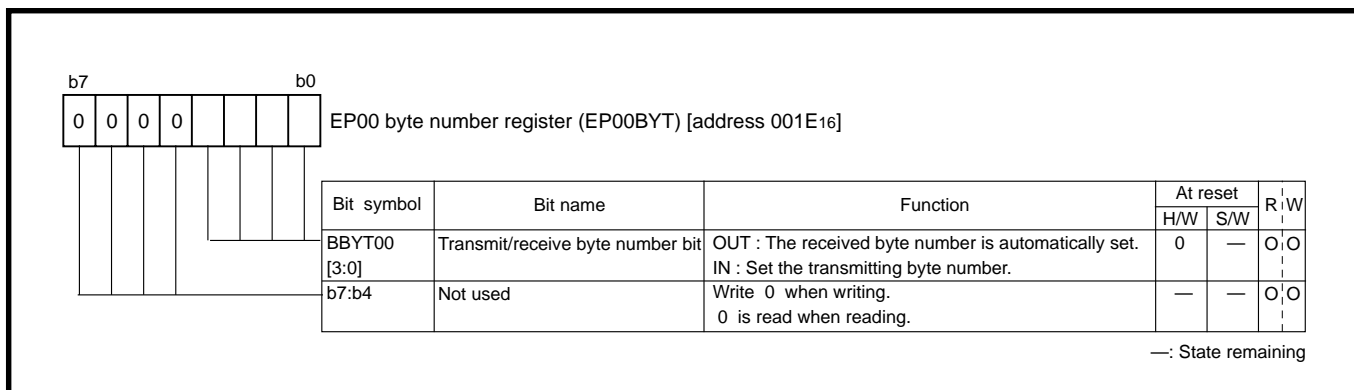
b7 b0

| 0 | 0 | 0 | 0 | | | | |

EP00 byte number register (EP00BYT) [address 001E$_{16}$]

| Bit symbol | Bit name | Function | At reset H/W | At reset S/W | R | W |
|---|---|---|---|---|---|---|
| BBYT00 [3:0] | Transmit/receive byte number bit | OUT : The received byte number is automatically set. IN : Set the transmitting byte number. | 0 | — | O | O |
| b7:b4 | Not used | Write 0 when writing. 0 is read when reading. | — | — | O | O |

—: State remaining